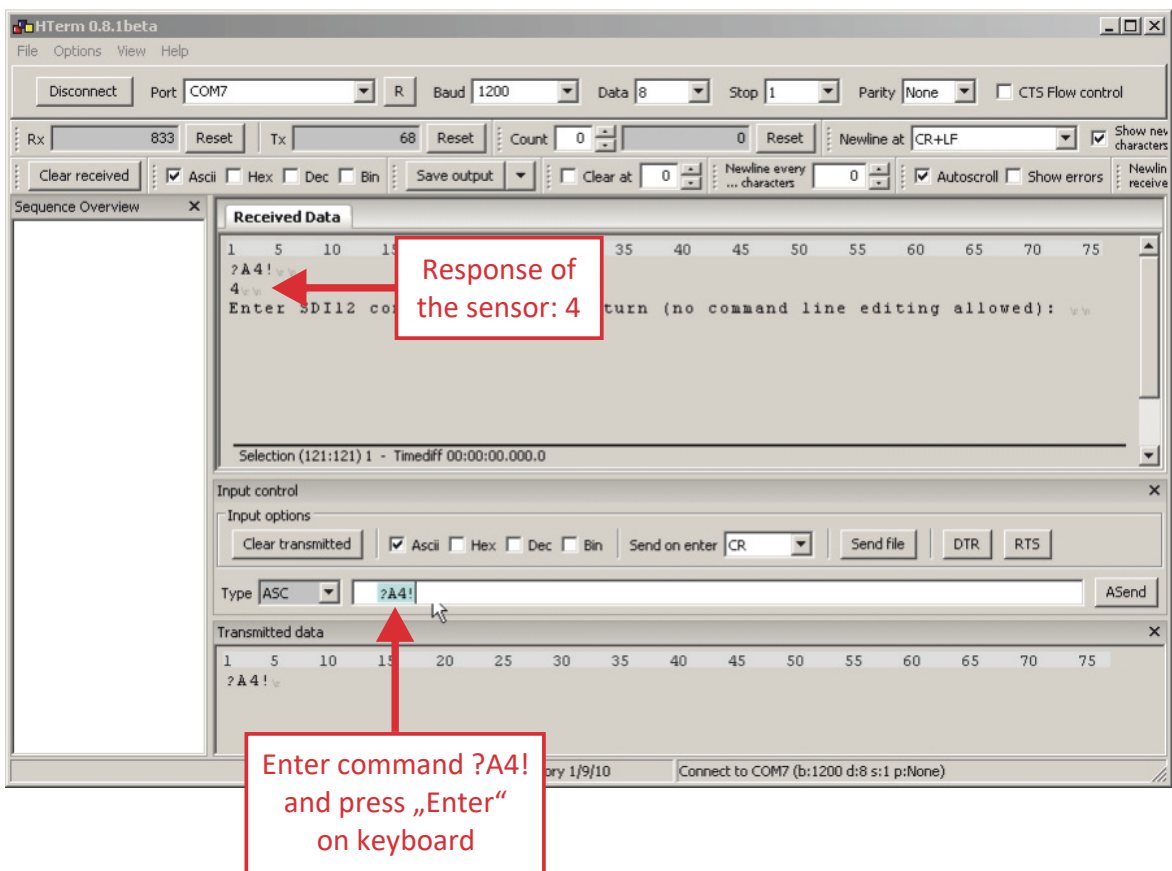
HTerm 0.8.1beta

File Options View Help

Disconnect Port COM7 R Baud 1200 Data 8 Stop 1 Parity None CTS Flow control

Rx 833 Reset Tx 68 Reset Count 0 0 Reset Newline at CR+LF Show nev characters

Clear received Ascii Hex Dec Bin Save output Clear at 0 Newline every ... characters 0 Autoscroll Show errors Newlin receive

Sequence Overview

Received Data

1 5 10 15 35 40 45 50 55 60 65 70 75

?A4!
4
Enter SDI12 co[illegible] turn (no command line editing allowed):

Response of the sensor: 4

Selection (121:121) 1 - Timediff 00:00:00.000.0

Input control

Input options

Clear transmitted Ascii Hex Dec Bin Send on enter CR Send file DTR RTS

Type ASC ?A4! ASend

Transmitted data

1 5 10 15 20 25 30 35 40 45 50 55 60 65 70 75

?A4!

Enter command ?A4! and press „Enter“ on keyboard

ory 1/9/10 Connect to COM7 (b:1200 d:8 s:1 p:None)